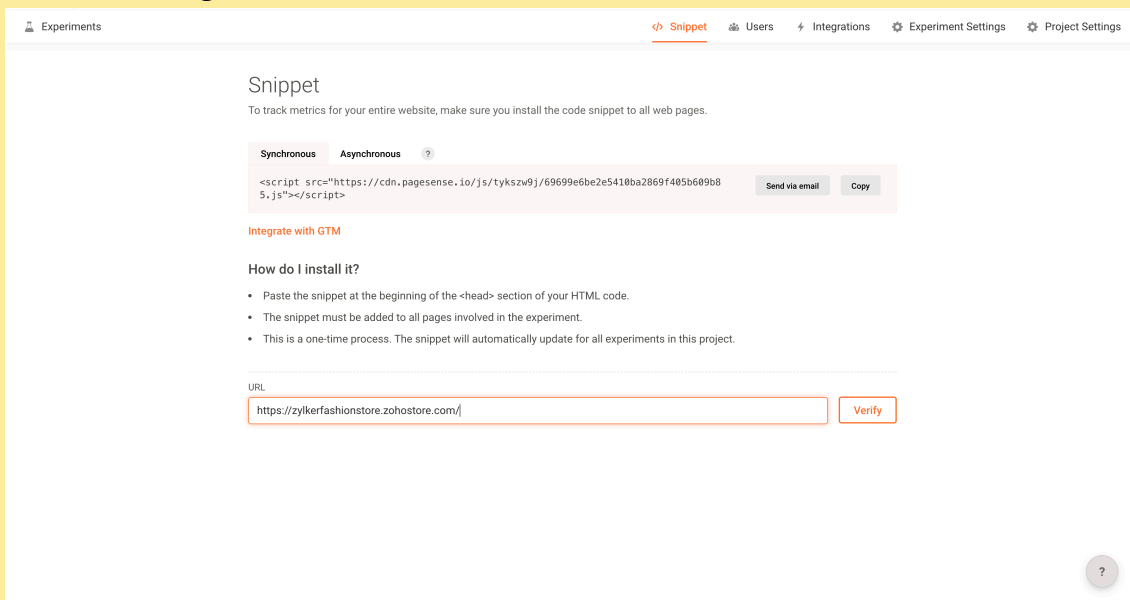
Experiments

</> Snippet Users Integrations Experiment Settings Project Settings

Snippet

To track metrics for your entire website, make sure you install the code snippet to all web pages.

Synchronous Asynchronous ?

<script src="https://cdn.pagesense.io/js/tykszw9j/69699e6be2e5410ba2869f405b609b85.js"></script>

Send via email Copy

Integrate with GTM

How do I install it?

- Paste the snippet at the beginning of the <head> section of your HTML code.
- The snippet must be added to all pages involved in the experiment.
- This is a one-time process. The snippet will automatically update for all experiments in this project.

URL

https://zylkerfashionstore.zohostore.com/

Verify

?